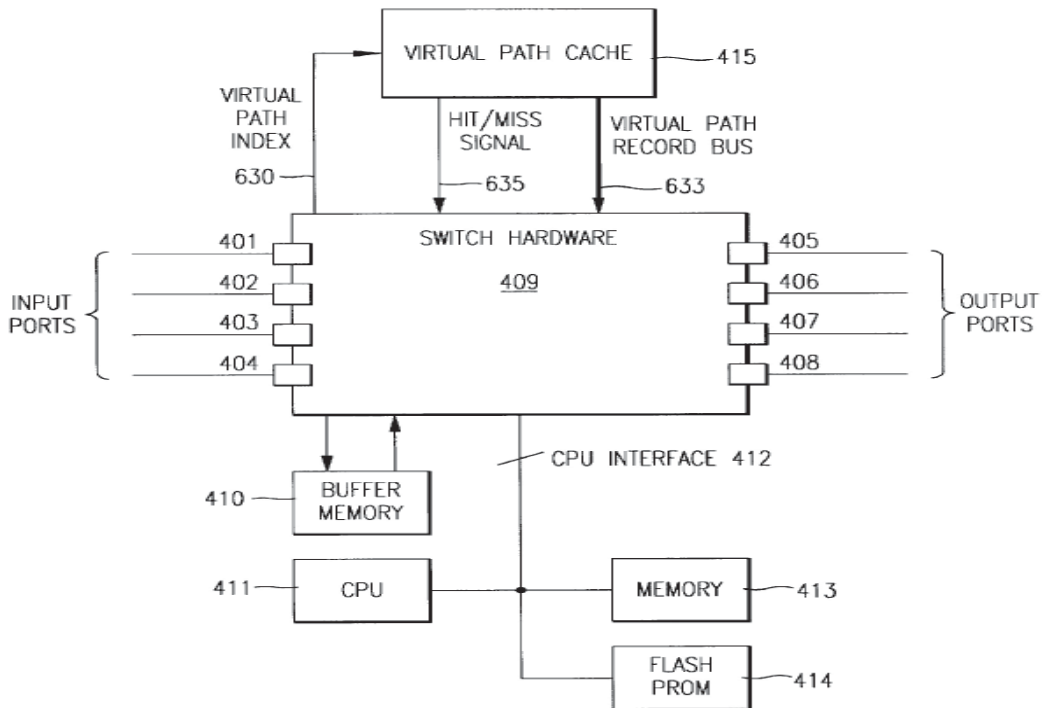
VIRTUAL PATH CACHE
415
VIRTUAL PATH INDEX
630
HIT/MISS SIGNAL
635
VIRTUAL PATH RECORD BUS
633
SWITCH HARDWARE
409
401
402
403
404
INPUT PORTS
405
406
407
408
OUTPUT PORTS
CPU INTERFACE 412
410
BUFFER MEMORY
411
CPU
MEMORY
413
FLASH PROM
414